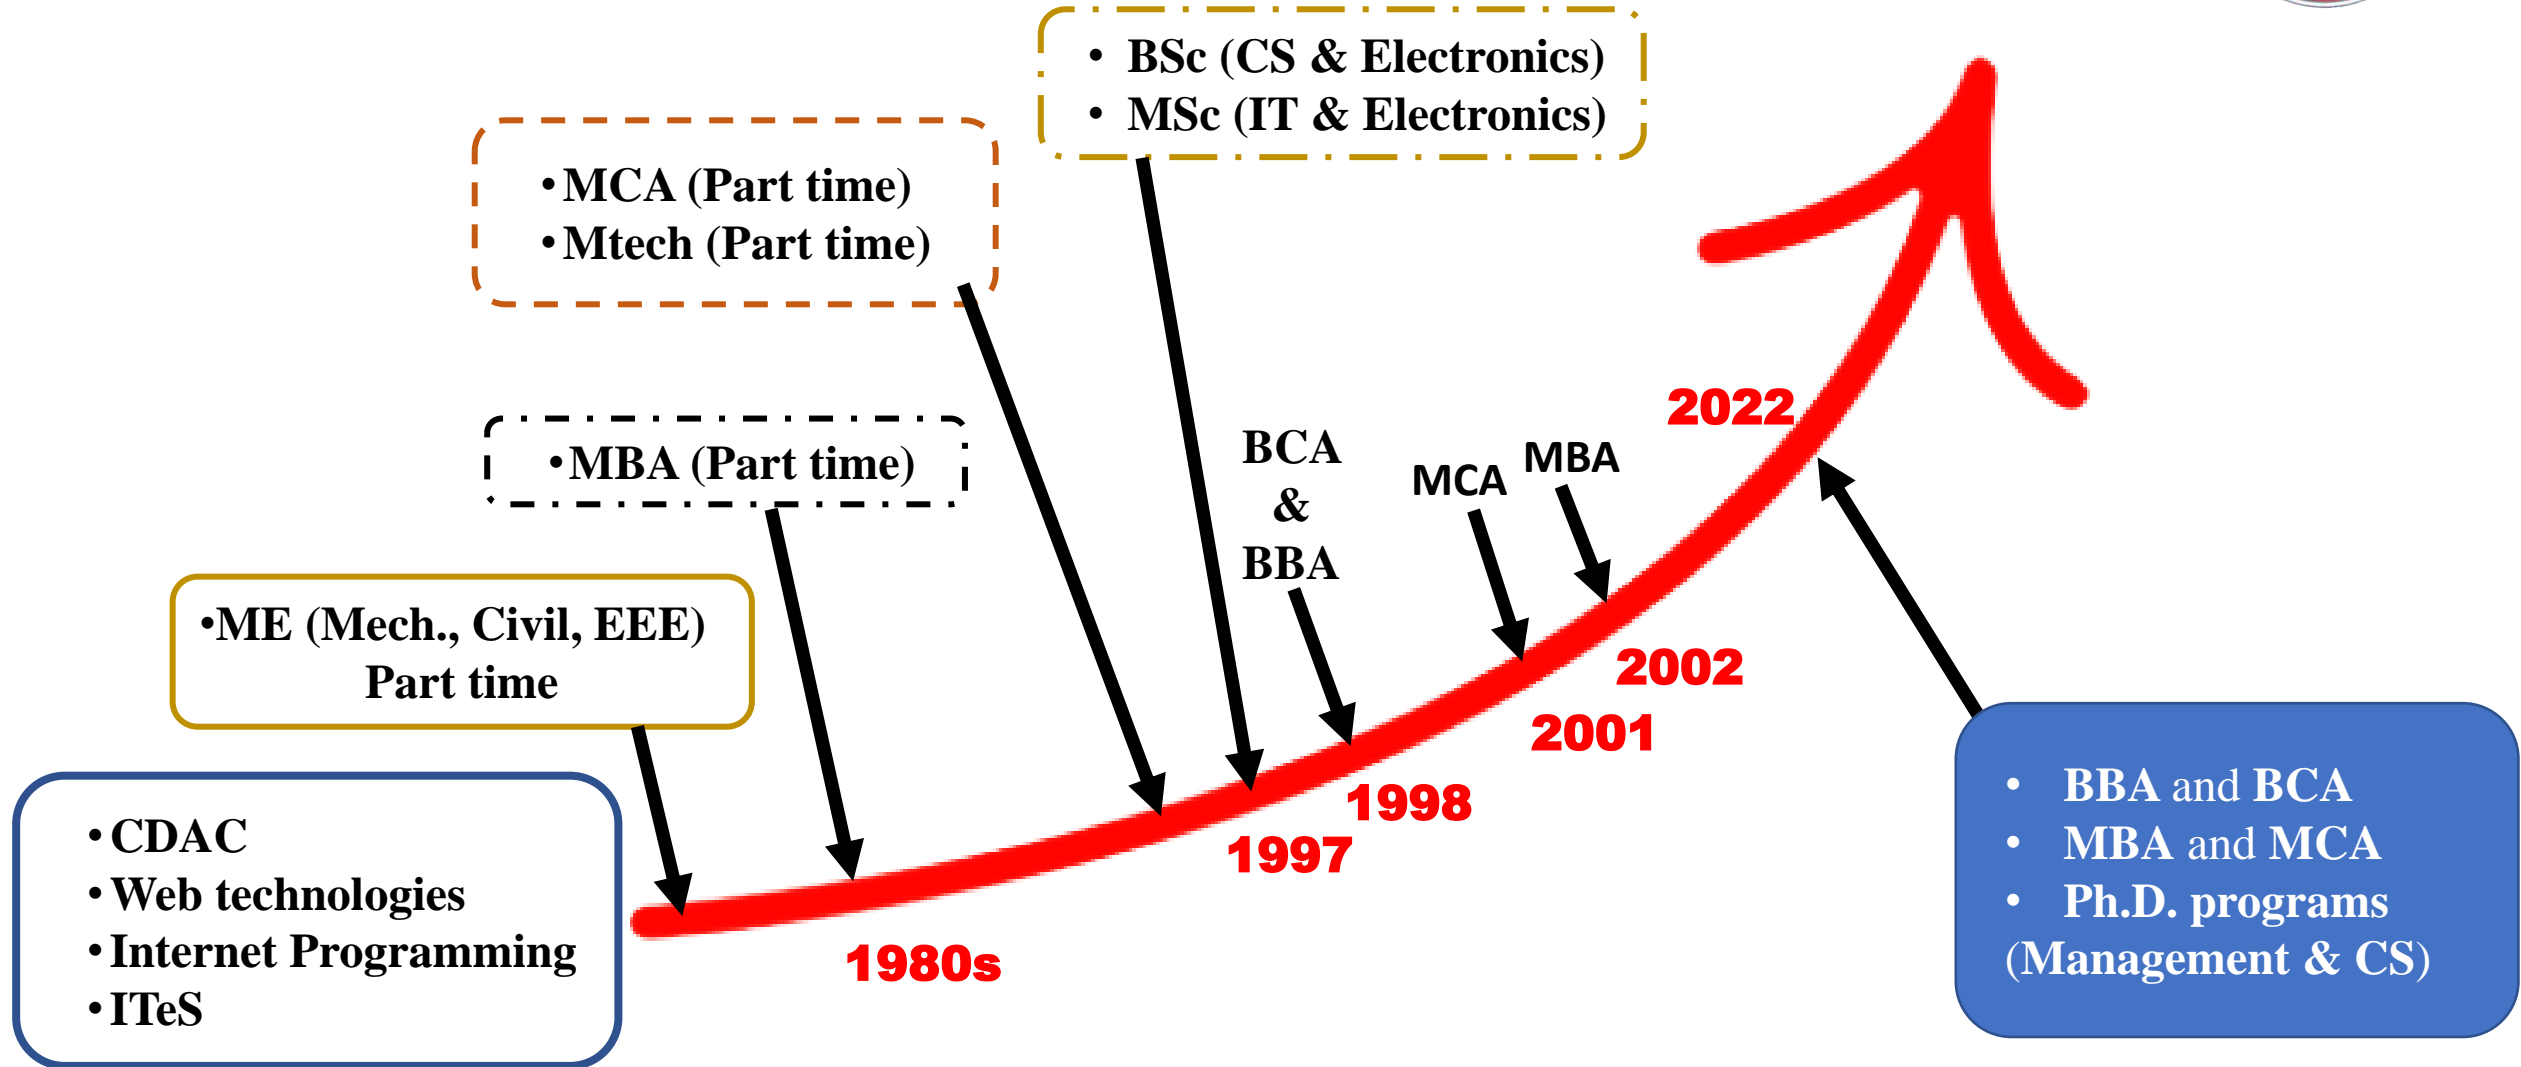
• BSc (CS & Electronics)
• MSc (IT & Electronics)

•MCA (Part time)
•Mtech (Part time)

•MBA (Part time)

•ME (Mech., Civil, EEE) Part time

•CDAC
•Web technologies
•Internet Programming
•ITeS

BCA
&
BBA

MCA

MBA

2022

2002

2001

1998

1997

1980s

• BBA and BCA
• MBA and MCA
• Ph.D. programs (Management & CS)